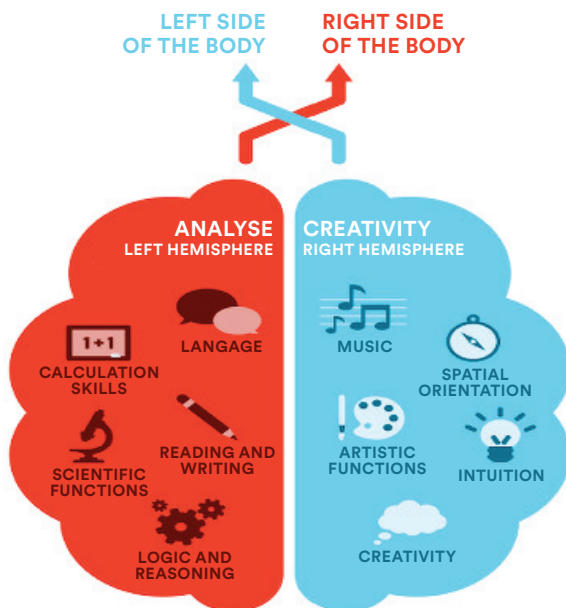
LEFT SIDE OF THE BODY

RIGHT SIDE OF THE BODY

ANALYSE
LEFT HEMISPHERE

1+1

CALCULATION SKILLS

LANGAGE

SCIENTIFIC FUNCTIONS

READING AND WRITING

LOGIC AND REASONING

CREATIVITY
RIGHT HEMISPHERE

MUSIC

SPATIAL ORIENTATION

ARTISTIC FUNCTIONS

INTUITION

CREATIVITY